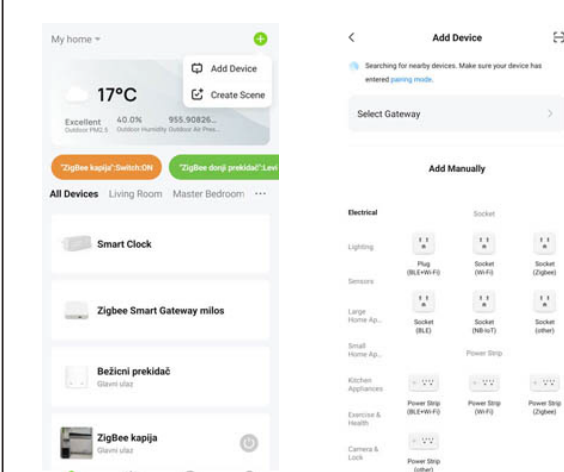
My home ▾

Add Device
Create Scene

17°C
Excellent 40.0% 955.90826...
Outdoor PM2.5 Outdoor Humidity Outdoor Air Pres...

"ZigBee kapija":Switch:ON
"ZigBee donji prekidač":Levi

All Devices Living Room Master Bedroom ···

Smart Clock

Zigbee Smart Gateway milos

Bežicni prekidač
Glavni ulaz

ZigBee kapija
Glavni ulaz

<
Add Device

Searching for nearby devices. Make sure your device has entered pairing mode.

Select Gateway >

Add Manually

Electrical
Lighting
Sensors
Large Home Ap...
Small Home Ap...
Kitchen Appliances
Exercise & Health
Camera & Lock

Socket
Plug (BLE+Wi-Fi)
Socket (Wi-Fi)
Socket (Zigbee)
Socket (BLE)
Socket (NB-IoT)
Socket (other)

Power Strip
Power Strip (BLE+Wi-Fi)
Power Strip (Wi-Fi)
Power Strip (Zigbee)
Power Strip (other)